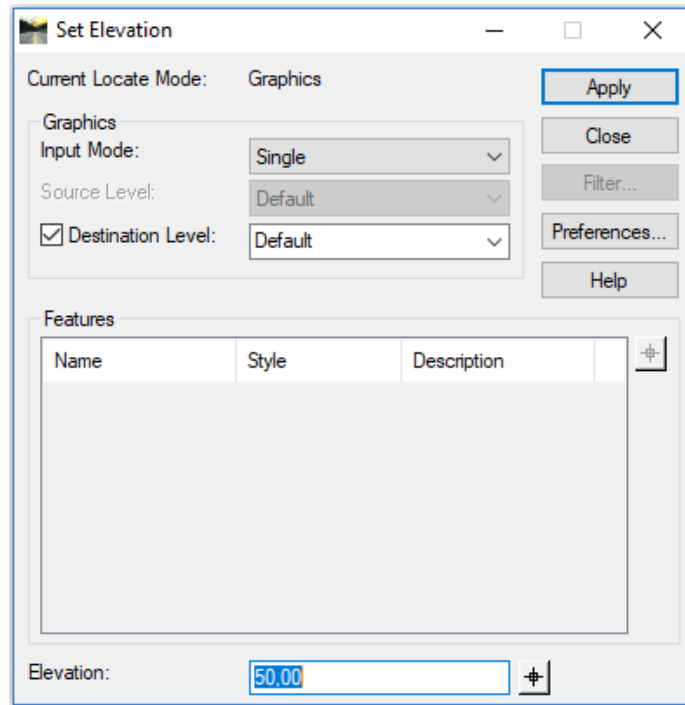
Set Elevation

Current Locate Mode: Graphics

Apply

Close

Filter...

Preferences...

Help

Graphics

Input Mode: Single

Source Level: Default

Destination Level: Default

Features

| Name | Style | Description |
|---|---|---|

Elevation: 50,00